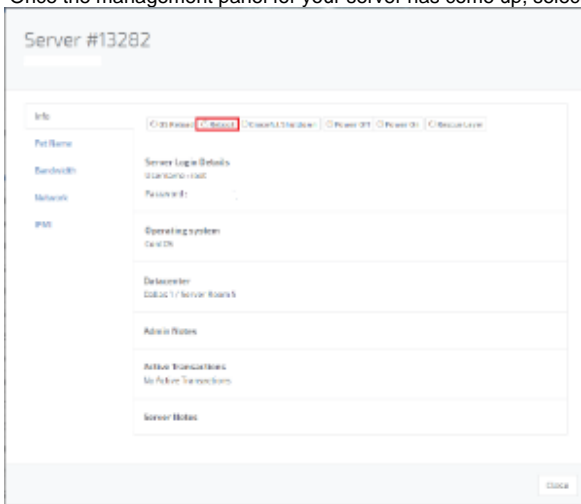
Once the management panel for your server has come up, selec

Server #13282

Info
Pet Name
Bandwidth
Network
IPMI

OS Reload | Reboot | Graceful Shutdown | Power Off | Power On | Rescue Layer

Server Login Details
Username: root
Password:

Operating system
CentOS

Datacenter
Dallas 1 / Server Room 5

Admin Notes

Active Transactions
No Active Transactions

Server Notes

Close